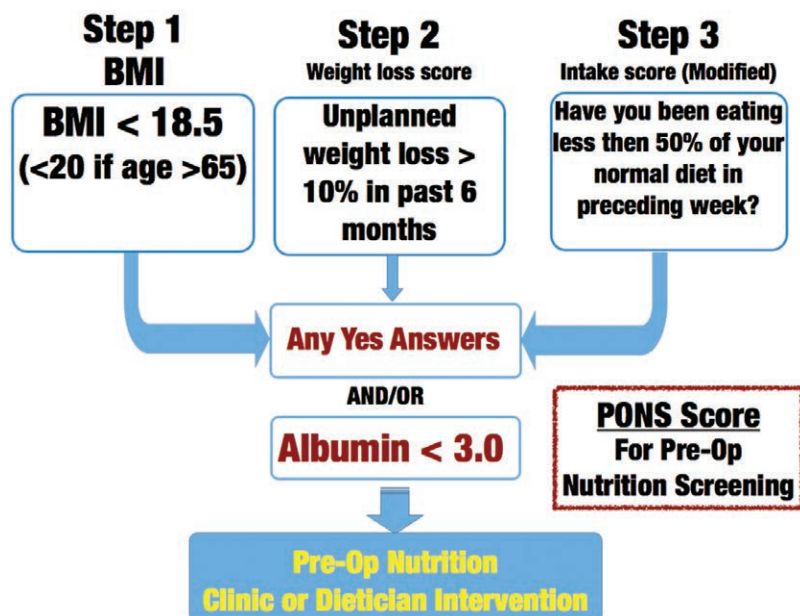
Step 1
BMI

BMI < 18.5
(<20 if age >65)

Step 2
Weight loss score

Unplanned weight loss > 10% in past 6 months

Step 3
Intake score (Modified)

Have you been eating less then 50% of your normal diet in preceding week?

Any Yes Answers

AND/OR

Albumin < 3.0

PONS Score
For Pre-Op
Nutrition Screening

Pre-Op Nutrition
Clinic or Dietician Intervention